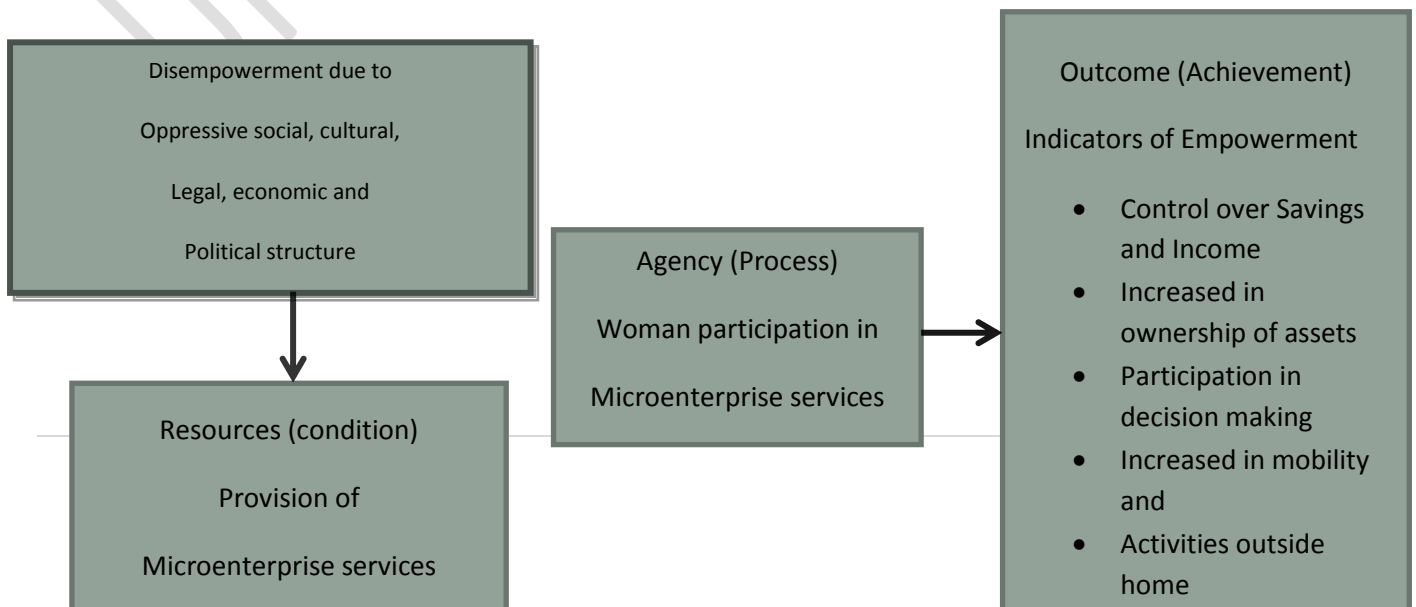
Disempowerment due to

Oppressive social, cultural,

Legal, economic and

Political structure

Resources (condition)

Provision of

Microenterprise services

Agency (Process)

Woman participation in

Microenterprise services

Outcome (Achievement)

Indicators of Empowerment

- Control over Savings and Income
- Increased in ownership of assets
- Participation in decision making
- Increased in mobility and
- Activities outside home